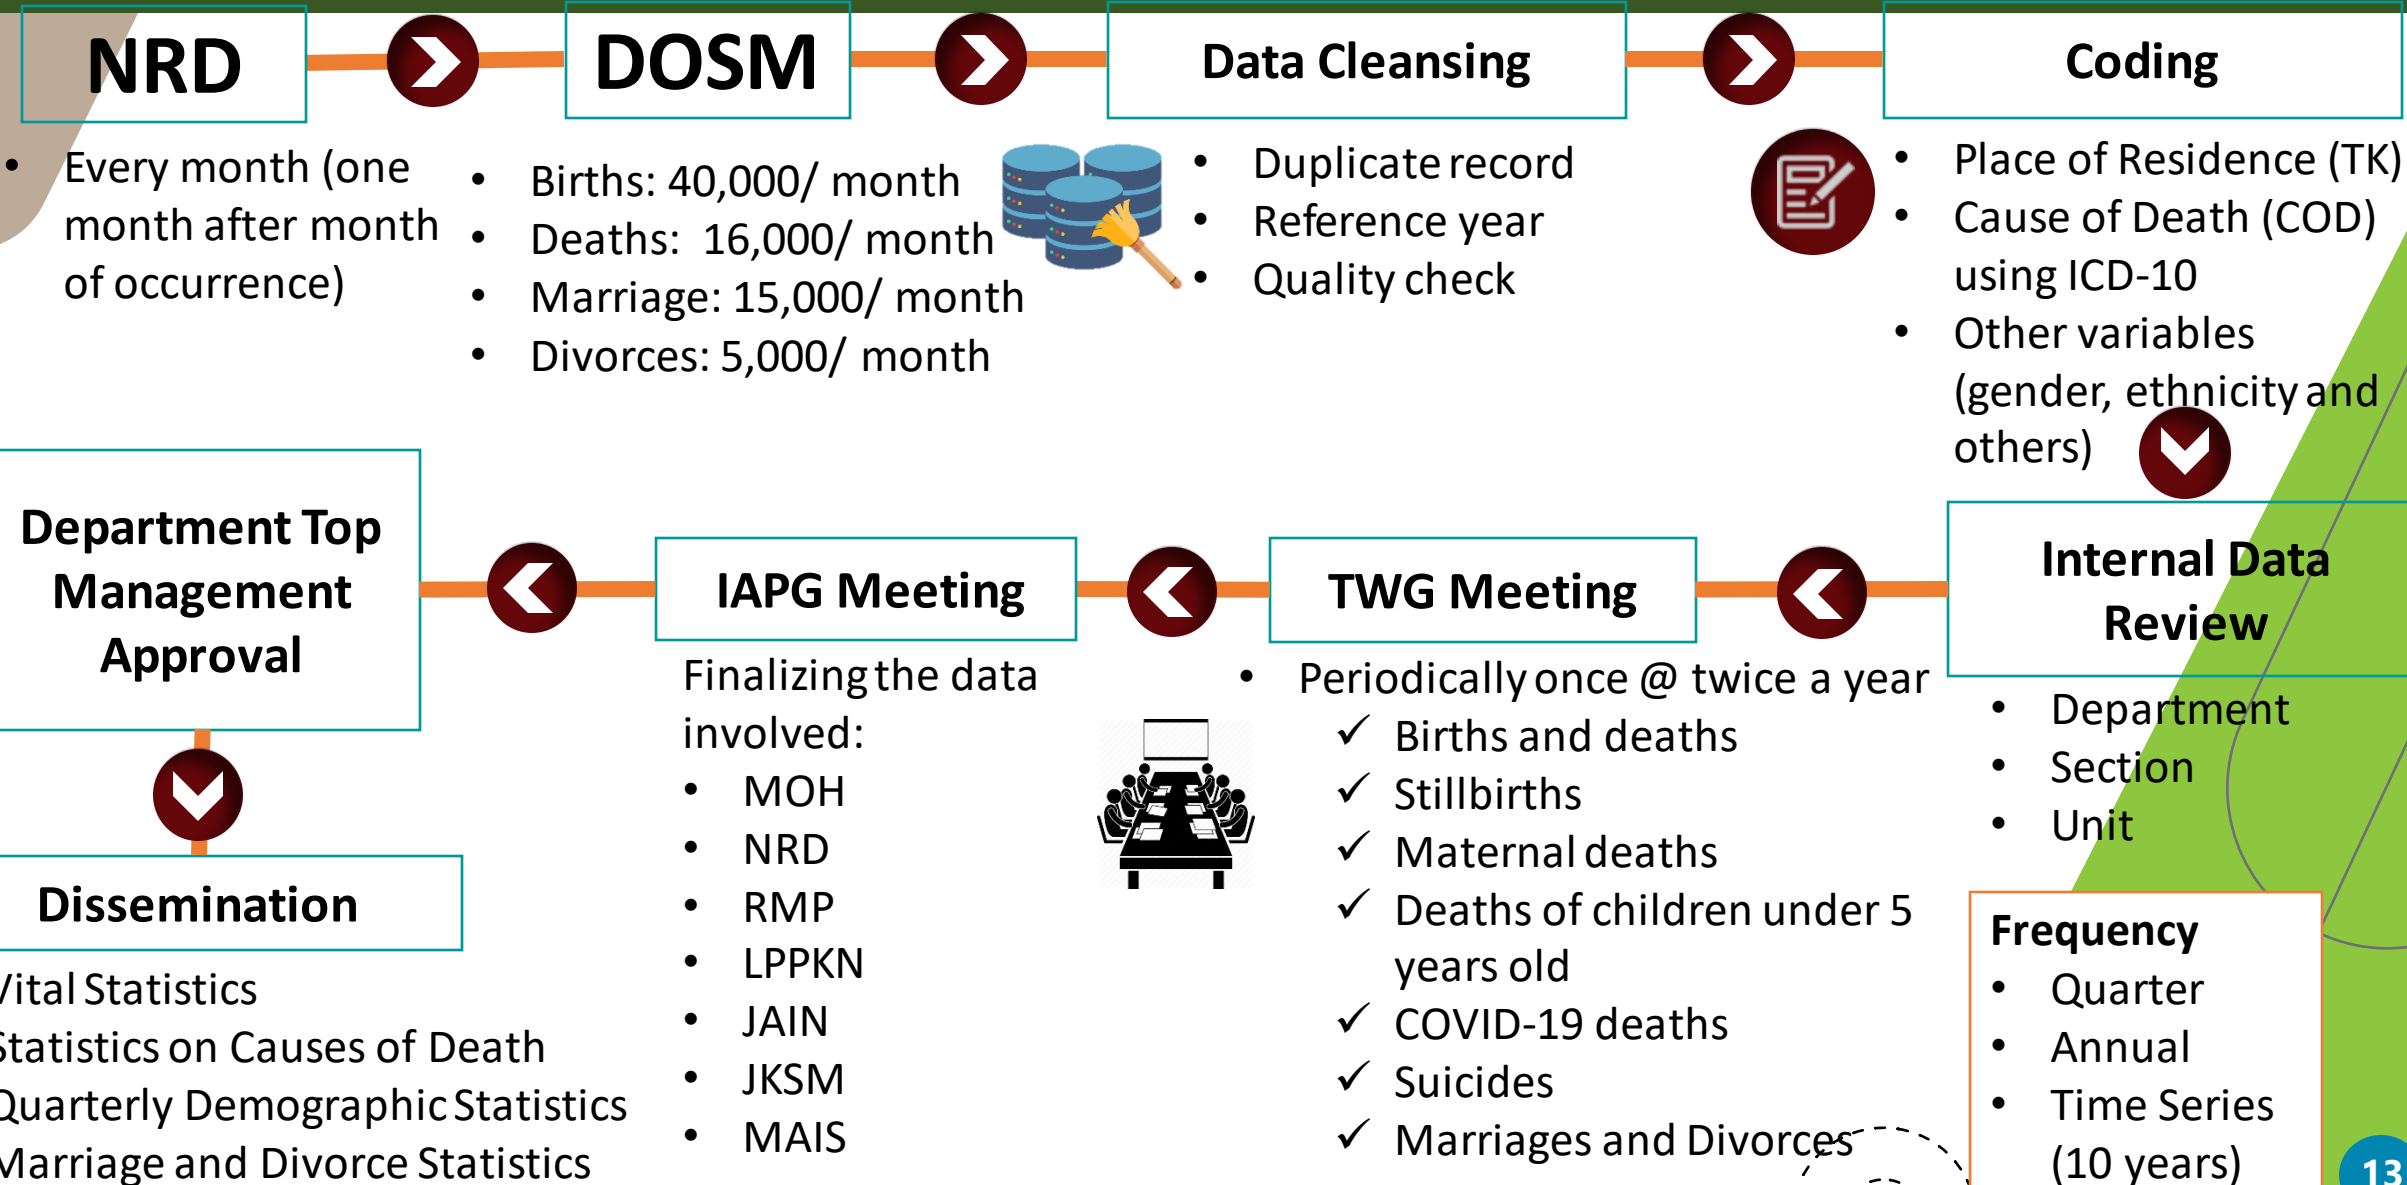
NRD

DOSM

Data Cleansing

Coding

• Every month (one month after month of occurrence)

• Births: 40,000/ month
• Deaths: 16,000/ month
• Marriage: 15,000/ month
• Divorces: 5,000/ month

• Duplicate record
• Reference year
• Quality check

• Place of Residence (TK)
• Cause of Death (COD) using ICD-10
• Other variables (gender, ethnicity and others)

Department Top Management Approval

IAPG Meeting

TWG Meeting

Internal Data Review

Finalizing the data involved:
• MOH
• NRD
• RMP
• LPPKN
• JAIN
• JKSM
• MAIS

• Periodically once @ twice a year
✓ Births and deaths
✓ Stillbirths
✓ Maternal deaths
✓ Deaths of children under 5 years old
✓ COVID-19 deaths
✓ Suicides
✓ Marriages and Divorces

• Department
• Section
• Unit

Frequency
• Quarter
• Annual
• Time Series (10 years)

Dissemination

Vital Statistics
Statistics on Causes of Death
Quarterly Demographic Statistics
Marriage and Divorce Statistics

13